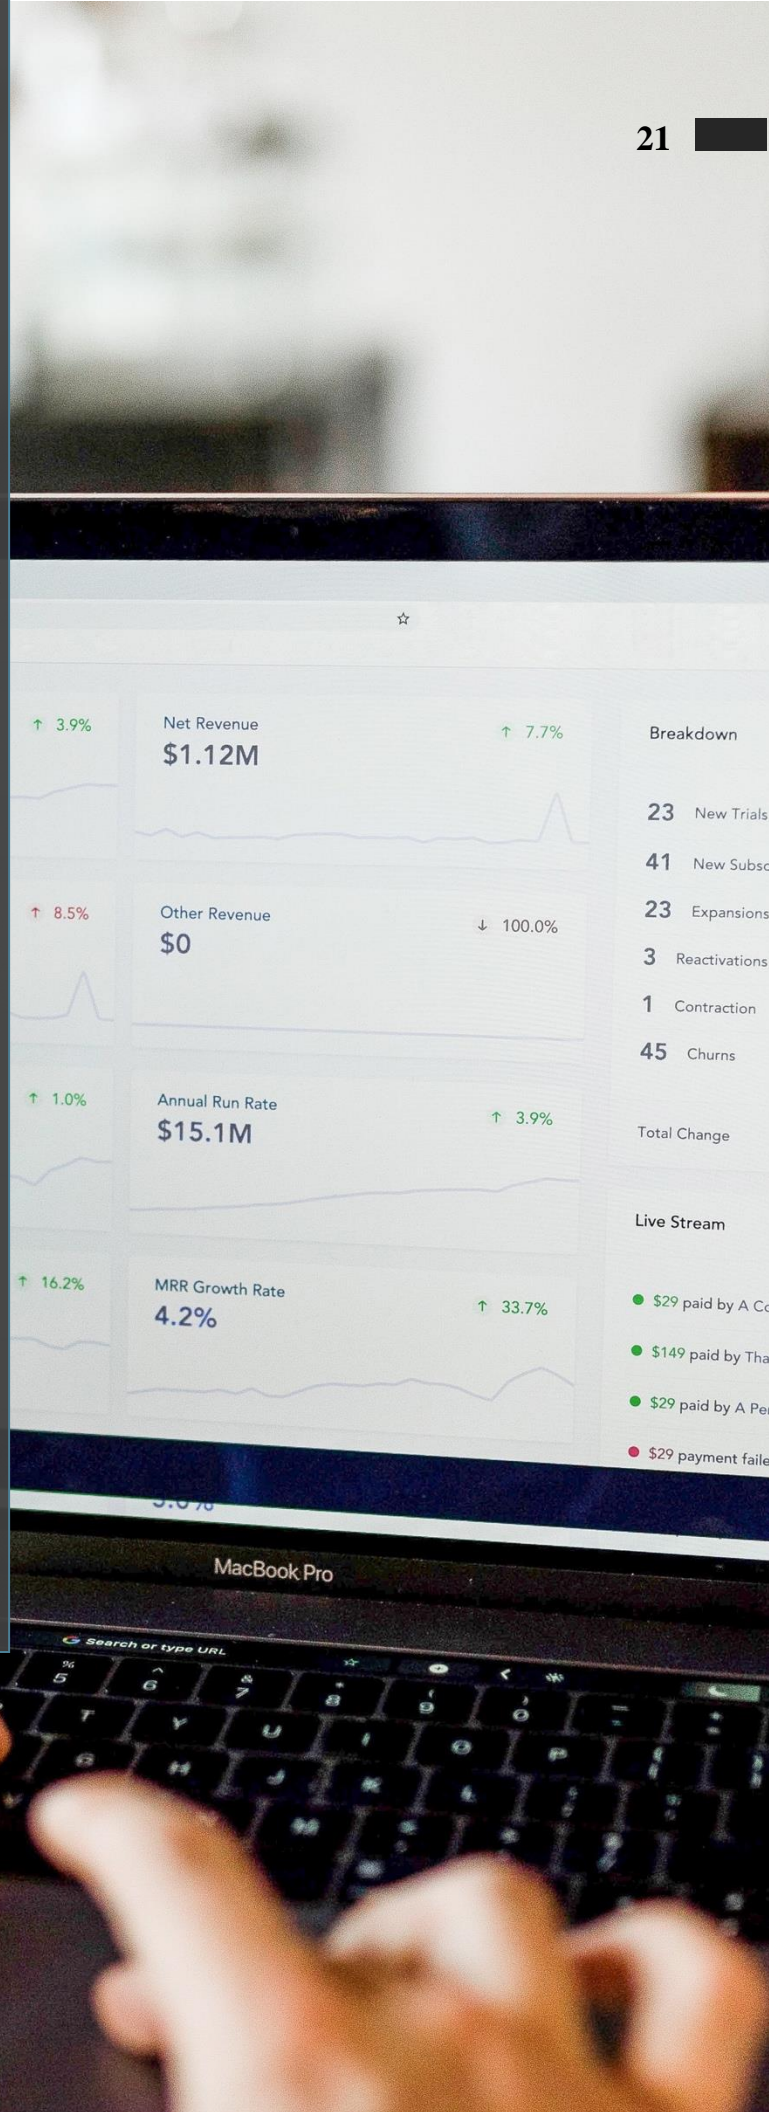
21

↑ 3.9%

Net Revenue
$1.12M
↑ 7.7%

Breakdown

23 New Trials
41 New Subsc
23 Expansions
3 Reactivations
1 Contraction
45 Churns

Total Change

↑ 8.5%

Other Revenue
$0
↓ 100.0%

↑ 1.0%

Annual Run Rate
$15.1M
↑ 3.9%

↑ 16.2%

MRR Growth Rate
4.2%
↑ 33.7%

Live Stream

$29 paid by A Co
$149 paid by Tha
$29 paid by A Pe
$29 payment faile

MacBook Pro

Search or type URL